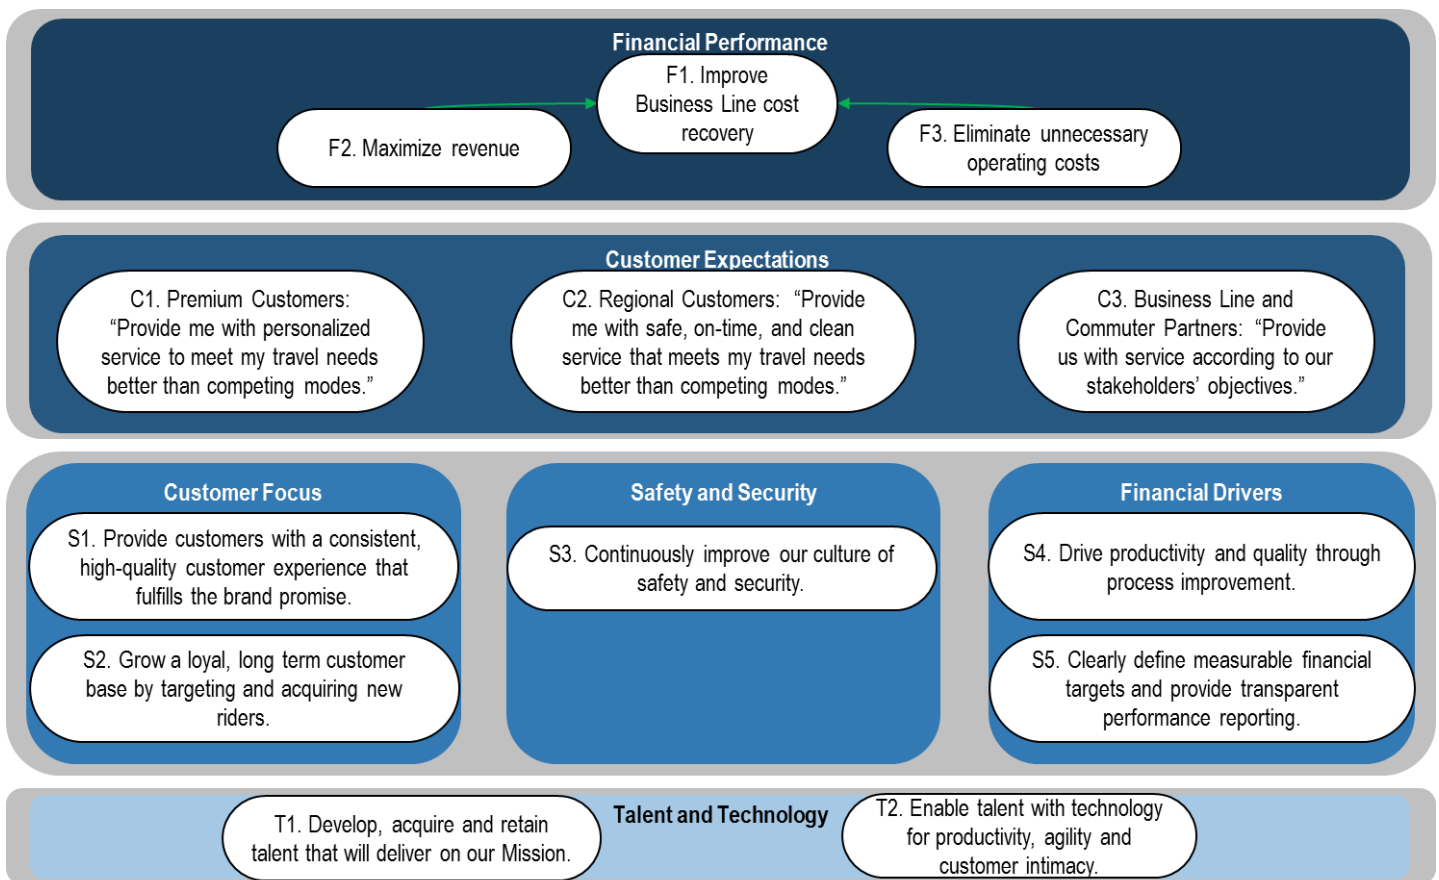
Financial Performance

F1. Improve Business Line cost recovery

F2. Maximize revenue

F3. Eliminate unnecessary operating costs

Customer Expectations

C1. Premium Customers: “Provide me with personalized service to meet my travel needs better than competing modes.”

C2. Regional Customers: “Provide me with safe, on-time, and clean service that meets my travel needs better than competing modes.”

C3. Business Line and Commuter Partners: “Provide us with service according to our stakeholders’ objectives.”

Customer Focus

S1. Provide customers with a consistent, high-quality customer experience that fulfills the brand promise.

S2. Grow a loyal, long term customer base by targeting and acquiring new riders.

Safety and Security

S3. Continuously improve our culture of safety and security.

Financial Drivers

S4. Drive productivity and quality through process improvement.

S5. Clearly define measurable financial targets and provide transparent performance reporting.

Talent and Technology

T1. Develop, acquire and retain talent that will deliver on our Mission.

T2. Enable talent with technology for productivity, agility and customer intimacy.